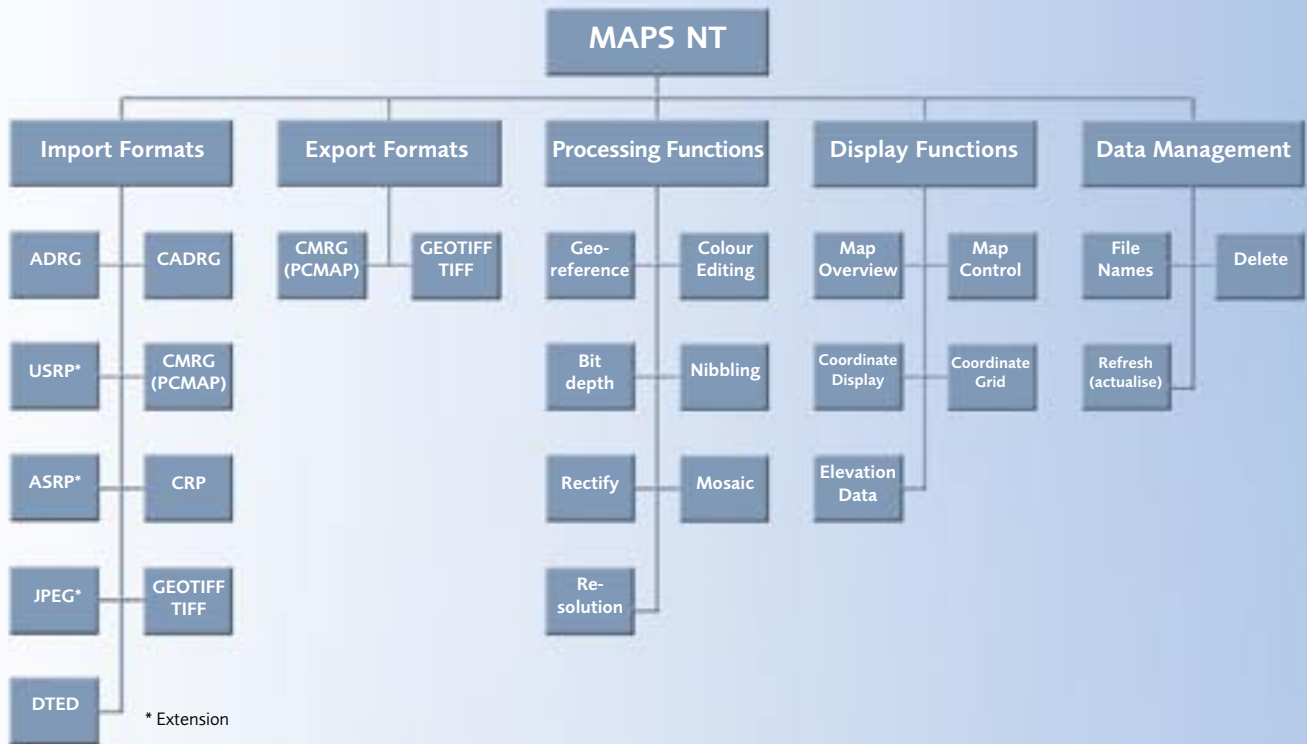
MAPS NT

Import Formats

ADRG
CADRG
USRP*
CMRG (PCMAP)
ASRP*
CRP
JPEG*
GEOTIFF TIFF
DTED

Export Formats

CMRG (PCMAP)
GEOTIFF TIFF

Processing Functions

Georeference
Colour Editing
Bit depth
Nibbling
Rectify
Mosaic
Resolution

Display Functions

Map Overview
Map Control
Coordinate Display
Coordinate Grid
Elevation Data

Data Management

File Names
Delete
Refresh (actualise)

* Extension